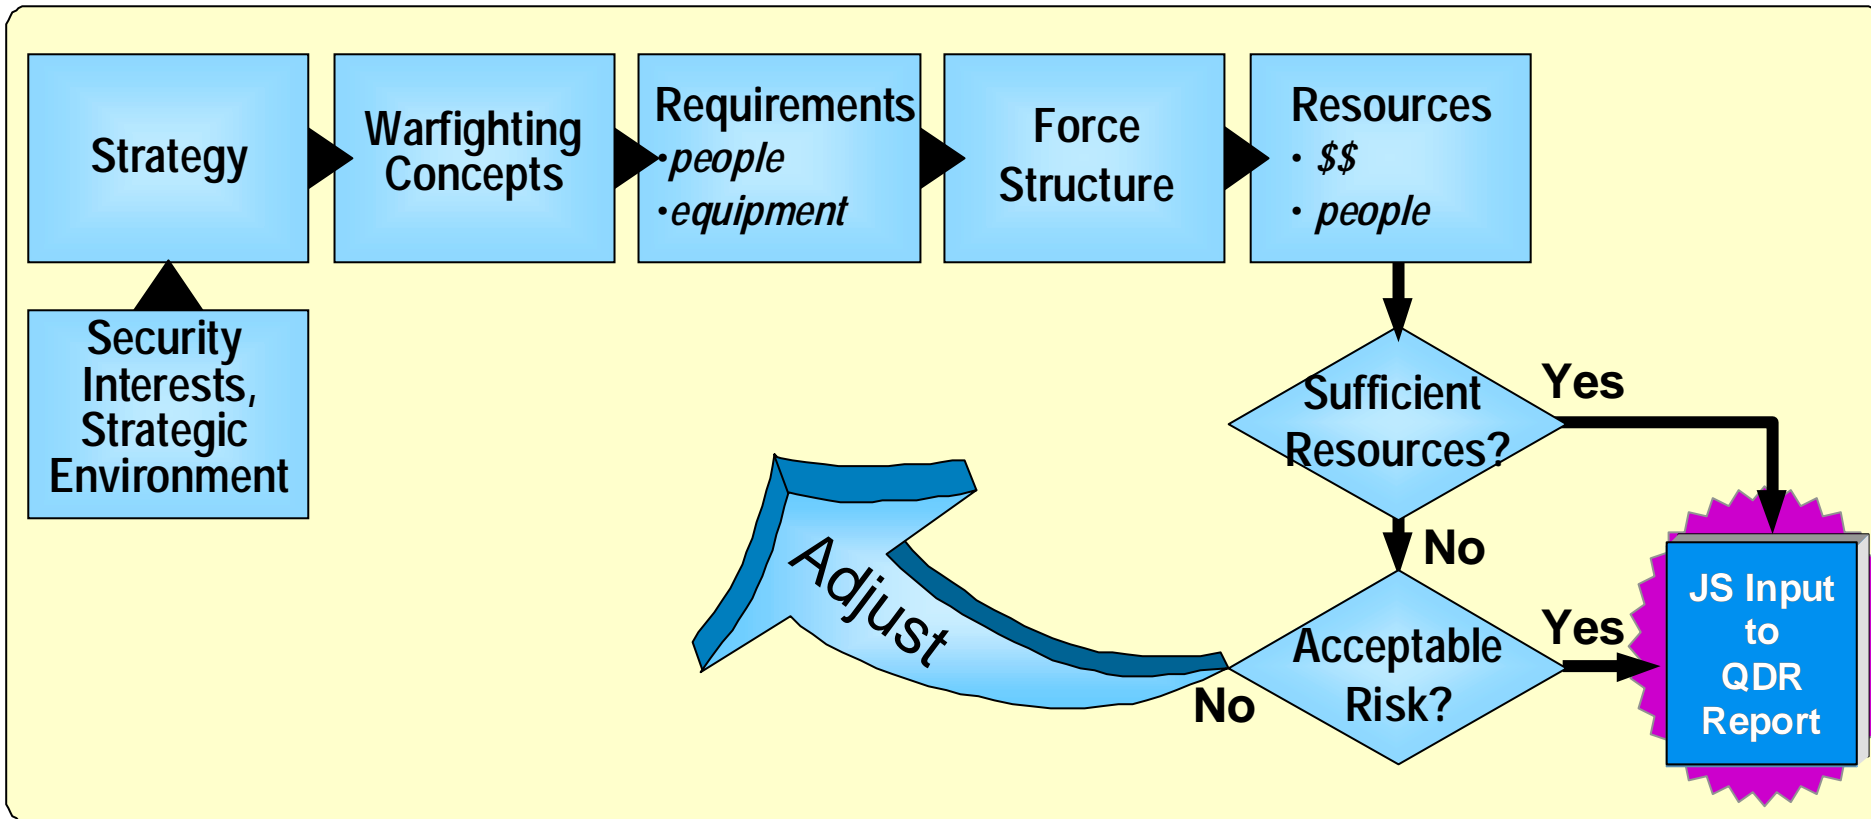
Strategy

Warfighting Concepts

Requirements
•people
•equipment

Force Structure

Resources
• $$
• people

Security Interests, Strategic Environment

Sufficient Resources?

Yes

No

Adjust

Acceptable Risk?

Yes

No

JS Input to QDR Report